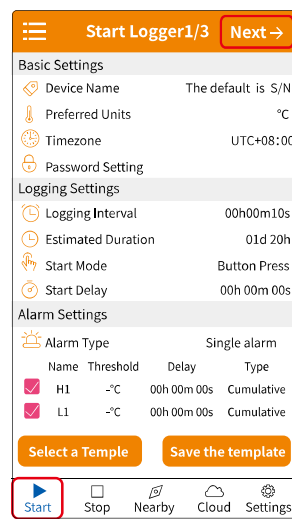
Start Logger1/3

Next →

Basic Settings

Device Name The default is S/N

Preferred Units °C

Timezone UTC+08:00

Password Setting

Logging Settings

Logging Interval 00h00m10s

Estimated Duration 01d 20h

Start Mode Button Press

Start Delay 00h 00m 00s

Alarm Settings

Alarm Type Single alarm

| Name | Threshold | Delay | Type |
|---|---|---|---|
| H1 | -°C | 00h 00m 00s | Cumulative |
| L1 | -°C | 00h 00m 00s | Cumulative |

Select a Temple

Save the template

Start Stop Nearby Cloud Settings